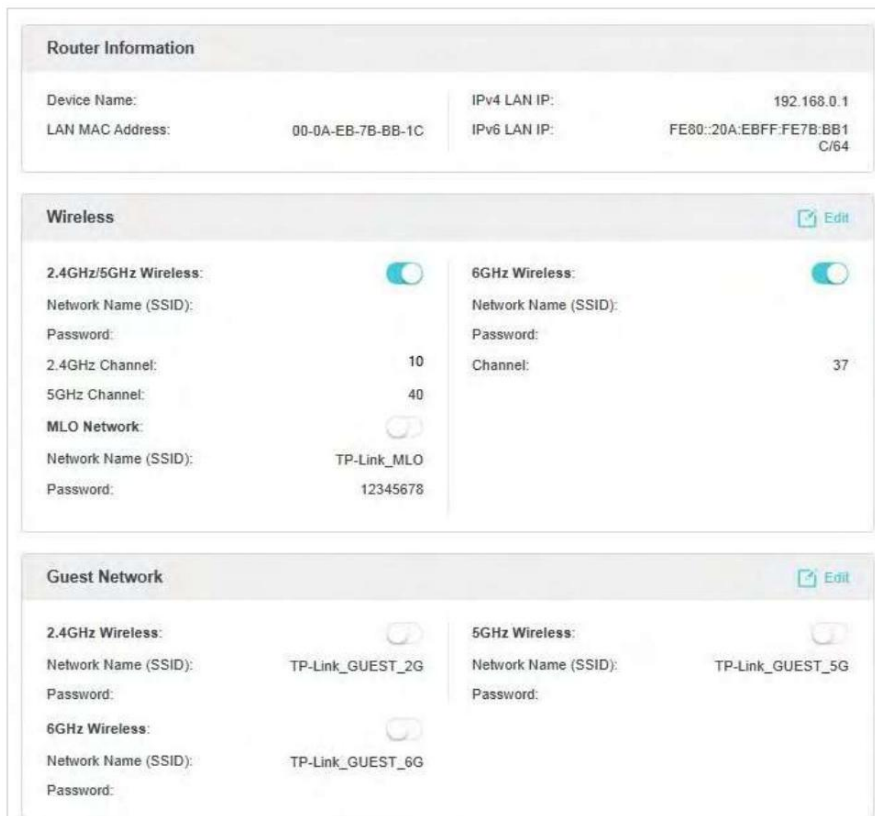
Router Information

Device Name:
LAN MAC Address: 00-0A-EB-7B-BB-1C
IPv4 LAN IP: 192.168.0.1
IPv6 LAN IP: FE80::20A:EBFF:FE7B:BB1C/64

Wireless

Edit

2.4GHz/5GHz Wireless:
Network Name (SSID):
Password:
2.4GHz Channel: 10
5GHz Channel: 40
MLO Network:
Network Name (SSID): TP-Link_MLO
Password: 12345678

6GHz Wireless:
Network Name (SSID):
Password:
Channel: 37

Guest Network

Edit

2.4GHz Wireless:
Network Name (SSID): TP-Link_GUEST_2G
Password:
6GHz Wireless:
Network Name (SSID): TP-Link_GUEST_6G
Password:

5GHz Wireless:
Network Name (SSID): TP-Link_GUEST_5G
Password: